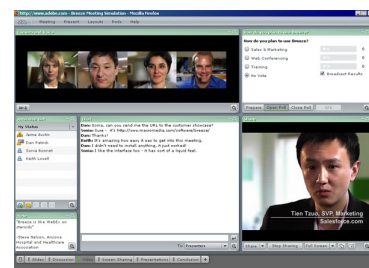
http://www.adobe.com - Breeze Meeting Simulation - Mozilla Firefox

Meeting Present Layouts Pods Help

How do you plan to use Breeze?

Sales & Marketing

Web Conferencing

Training

No Vote

Broadcast Results

Prepare View Poll Close Poll

My Status

Jaime Austin

Dan Patrick

Sonia Bonnet

Keith Lovell

Dan: Sonia, can you send me the URL to the customer showcase?

Sonia: Sure -- it's http://www.macromedia.com/software/breeze/

Dan: Thanks!

Keith: It's amazing how easy it was to get into this meeting.

Dan: I didn't need to install anything, it just worked!

Sonia: I like the interface too - it has sort of a liquid feel.

"Breeze is like WebEx on steroids"

-Steve Nelson, Arizona Hospital and Healthcare Association

To: Presenters

Tien Tzuo, SVP, Marketing
Salesforce.com

Stop Sharing

Full Screen

1 Slides 2 Discussion Video 3 Screen Sharing 4 Presentations 5 Conclusion